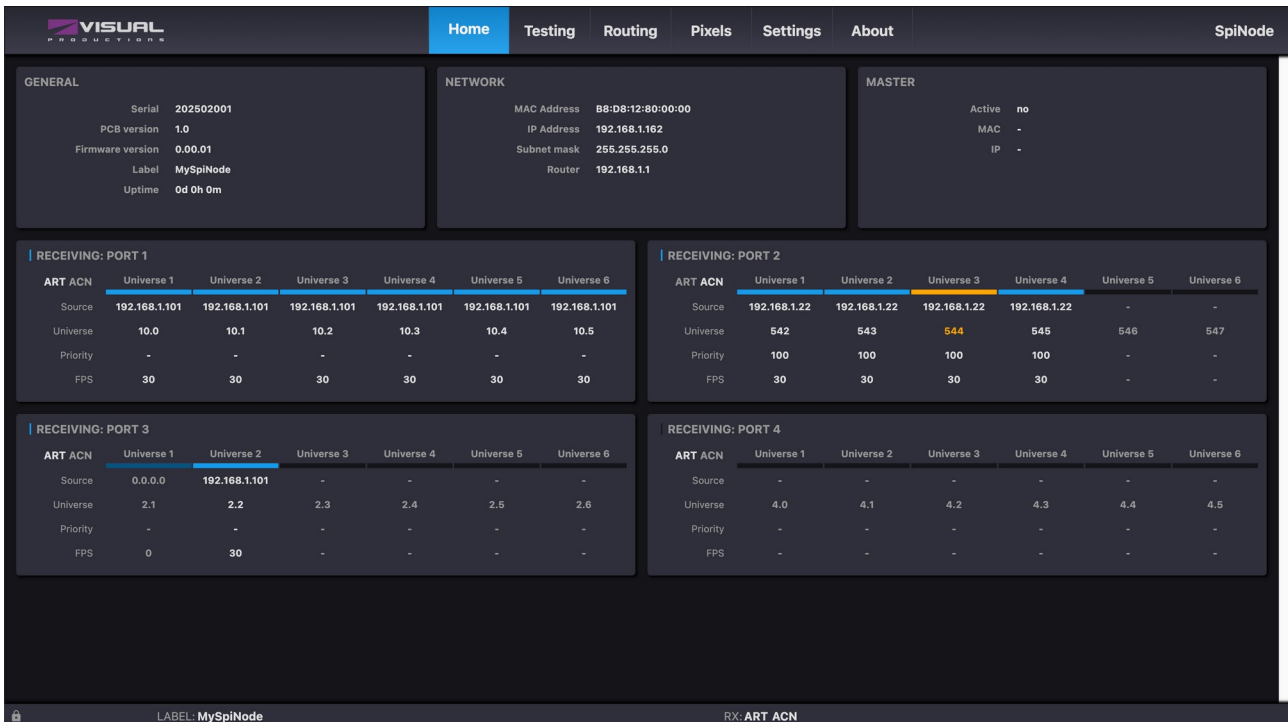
VISUAL
PRODUCTIONS

Home Testing Routing Pixels Settings About

SpiNode

GENERAL

Serial 202502001
PCB version 1.0
Firmware version 0.00.01
Label MySpiNode
Uptime 0d 0h 0m

NETWORK

MAC Address B8:D8:12:80:00:00
IP Address 192.168.1.162
Subnet mask 255.255.255.0
Router 192.168.1.1

MASTER

Active no
MAC -
IP -

RECEIVING: PORT 1

| ART ACN | Universe 1 | Universe 2 | Universe 3 | Universe 4 | Universe 5 | Universe 6 |
|---|---|---|---|---|---|---|
| Source | 192.168.1.101 | 192.168.1.101 | 192.168.1.101 | 192.168.1.101 | 192.168.1.101 | 192.168.1.101 |
| Universe | 10.0 | 10.1 | 10.2 | 10.3 | 10.4 | 10.5 |
| Priority | - | - | - | - | - | - |
| FPS | 30 | 30 | 30 | 30 | 30 | 30 |

RECEIVING: PORT 2

| ART ACN | Universe 1 | Universe 2 | Universe 3 | Universe 4 | Universe 5 | Universe 6 |
|---|---|---|---|---|---|---|
| Source | 192.168.1.22 | 192.168.1.22 | 192.168.1.22 | 192.168.1.22 | - | - |
| Universe | 542 | 543 | 544 | 545 | 546 | 547 |
| Priority | 100 | 100 | 100 | 100 | - | - |
| FPS | 30 | 30 | 30 | 30 | - | - |

RECEIVING: PORT 3

| ART ACN | Universe 1 | Universe 2 | Universe 3 | Universe 4 | Universe 5 | Universe 6 |
|---|---|---|---|---|---|---|
| Source | 0.0.0.0 | 192.168.1.101 | - | - | - | - |
| Universe | 2.1 | 2.2 | 2.3 | 2.4 | 2.5 | 2.6 |
| Priority | - | - | - | - | - | - |
| FPS | 0 | 30 | - | - | - | - |

RECEIVING: PORT 4

| ART ACN | Universe 1 | Universe 2 | Universe 3 | Universe 4 | Universe 5 | Universe 6 |
|---|---|---|---|---|---|---|
| Source | - | - | - | - | - | - |
| Universe | 4.0 | 4.1 | 4.2 | 4.3 | 4.4 | 4.5 |
| Priority | - | - | - | - | - | - |
| FPS | - | - | - | - | - | - |

LABEL: MySpiNode
RX: ART ACN